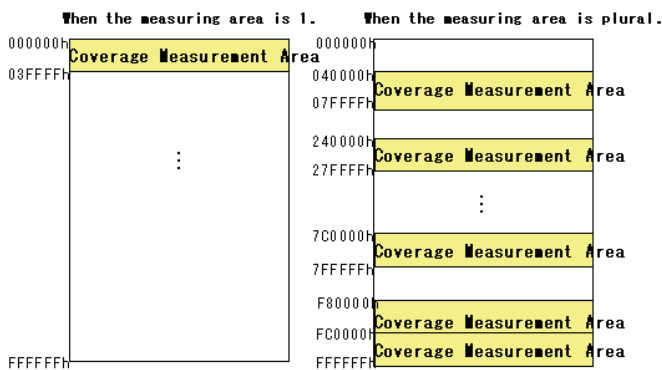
When the measuring area is 1.

000000h
Coverage Measurement Area
03FFFFh
⋮
FFFFFFh

When the measuring area is plural.

000000h
040000h
Coverage Measurement Area
07FFFFh
240000h
Coverage Measurement Area
27FFFFh
⋮
7C0000h
Coverage Measurement Area
7FFFFFh
F80000h
Coverage Measurement Area
FC0000h
Coverage Measurement Area
FFFFFFh